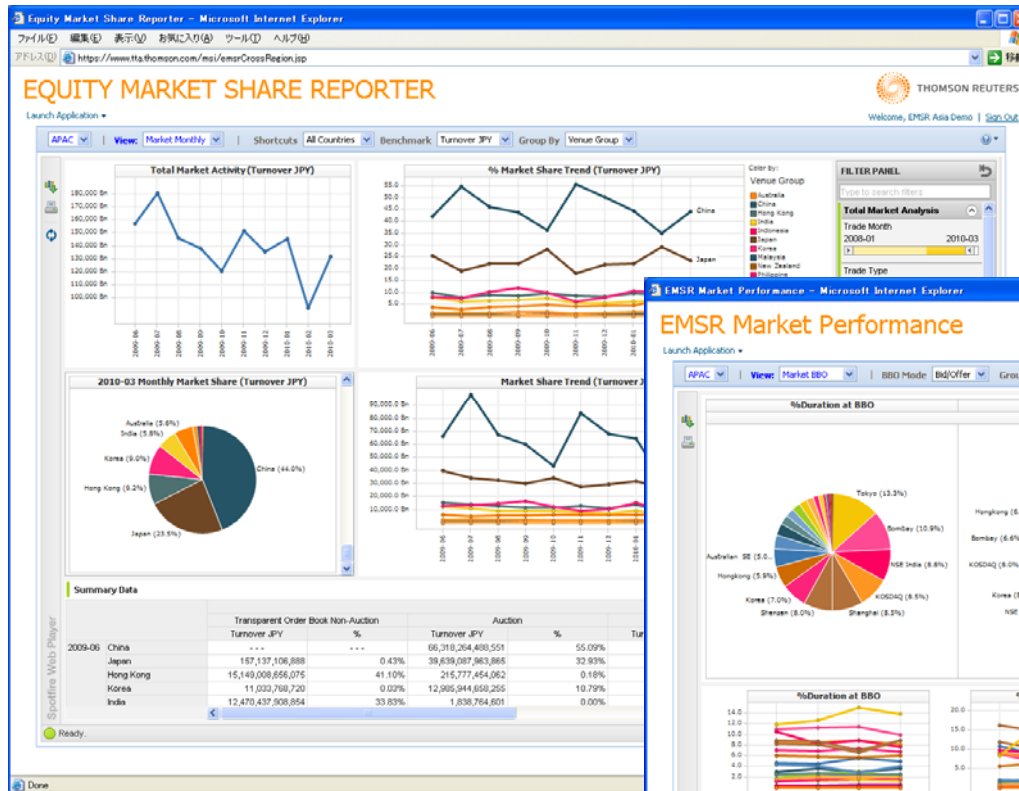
Equity Market Share Reporter - Microsoft Internet Explorer

ファイル(F) 編集(E) 表示(V) お気に入り(A) ツール(T) ヘルプ(H)

アドレス(D) https://www.tta.thomson.com/msi/emsrCrossRegion.jsp

EQUITY MARKET SHARE REPORTER

THOMSON REUTERS

Launch Application ▾

Welcome, EMSR Asia Demo | Sign Out

APAC | View: Market Monthly | Shortcuts All Countries | Benchmark Turnover JPY | Group By Venue Group

Total Market Activity (Turnover JPY)

180,000 Bn
170,000 Bn
160,000 Bn
150,000 Bn
140,000 Bn
130,000 Bn
120,000 Bn
110,000 Bn
100,000 Bn

2009-06 2009-07 2009-08 2009-09 2009-10 2009-11 2009-12 2010-01 2010-02 2010-03

% Market Share Trend (Turnover JPY)

55.0
50.0
45.0
40.0
35.0
30.0
25.0
20.0
15.0
10.0
5.0

China
Japan

2009-06 2009-07 2009-08 2009-09 2009-10 2009-11 2009-12 2010-01

Color by:
Venue Group
Australia
China
Hong Kong
India
Indonesia
Japan
Korea
Malaysia
New Zealand
Philippine

FILTER PANEL

Type to search filters

Total Market Analysis

Trade Month
2008-01 2010-03

Trade Type

2010-03 Monthly Market Share (Turnover JPY)

Australia (5.6%)
India (5.8%)
Korea (9.0%)
Hong Kong (9.2%)
Japan (23.5%)
China (44.0%)

Market Share Trend (Turnover J

90,000.0 Bn
80,000.0 Bn
70,000.0 Bn
60,000.0 Bn
50,000.0 Bn
40,000.0 Bn
30,000.0 Bn
20,000.0 Bn
10,000.0 Bn

2009-06 2009-07 2009-08 2009-09 2009-10 2009-11 2009-12 2010-01

Summary Data

| | | Transparent Order Book Non-Auction | | Auction | | Tur |
|---|---|---|---|---|---|---|
| | | Turnover JPY | % | Turnover JPY | % | |
| 2009-06 | China | - - - | - - - | 66,318,264,488,551 | 55.09% | |
| | Japan | 157,137,106,888 | 0.43% | 39,639,087,983,865 | 32.93% | |
| | Hong Kong | 15,149,008,656,075 | 41.10% | 215,777,454,062 | 0.18% | |
| | Korea | 11,033,768,720 | 0.03% | 12,985,944,658,255 | 10.79% | |
| | India | 12,470,437,908,854 | 33.83% | 1,838,764,601 | 0.00% | |

Spotfire Web Player

Ready.

Done

EMSR Market Performance - Microsoft Internet Explorer

EMSR Market Performance

Launch Application ▾

APAC | View: Market BBO | BBO Mode Bid/Offer | Grou

%Duration at BBO

Tokyo (13.3%)
Bombay (10.9%)
NSE India (8.8%)
KOSDAQ (6.5%)
Shanghai (8.3%)
Shenzen (8.0%)
Korea (7.0%)
Hongkong (5.9%)
Australian SE (5.0...

Hongkong
Bombay (6.6
KOSDAQ (6.
Korea (
NSE

%Duration at BBO

14.0
12.0
10.0
8.0
6.0
4.0
2.0

20.0
15.0
10.0
5.0